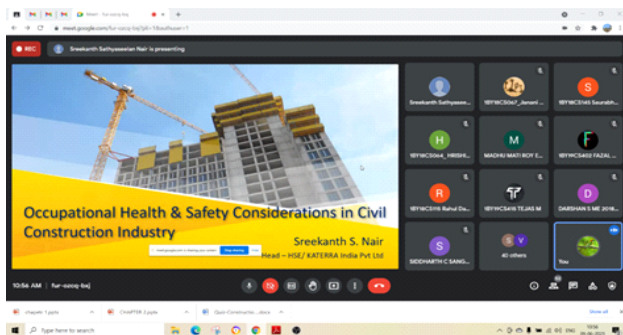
Meet - fur-ozcq-bej

meet.google.com/fur-ozcq-bej?pli=1&authuser=1

REC

Sreekanth Sathyaseelan Nair is presenting

Occupational Health & Safety Considerations in Civil Construction Industry

Sreekanth S. Nair

Head – HSE/ KATERRA India Pvt Ltd

meet.google.com is sharing your screen. Stop sharing Hide

Sreekanth Sathyasee...

1BY19CS067_Janani ...

1BY19CS145 Saurabh...

1BY19CS064_ HRISHI...

MADHU MATI ROY E...

1BY19CS402 FAZAL ...

1BY19CS116 Rahul Da...

1BY19CS416 TEJAS M

DARSHAN S ME 2018...

SIDDHARTH C SANG...

40 others

You

10:56 AM | fur-ozcq-bej

chapt4-1.pptx

CHAPTER 2.pptx

Opti-Constructio....docx

Show all

Type here to search

ENG